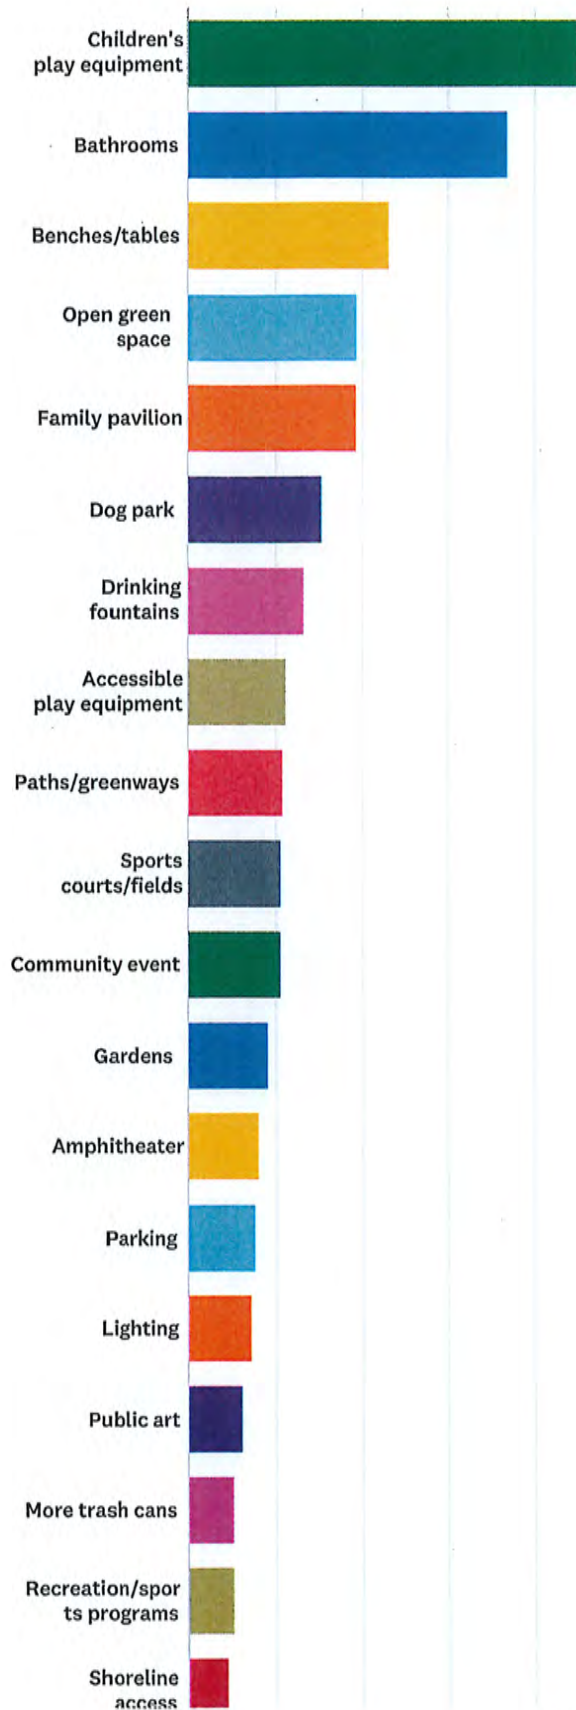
Children's play equipment

Bathrooms

Benches/tables

Open green space

Family pavilion

Dog park

Drinking fountains

Accessible play equipment

Paths/greenways

Sports courts/fields

Community event

Gardens

Amphitheater

Parking

Lighting

Public art

More trash cans

Recreation/sports programs

Shoreline access